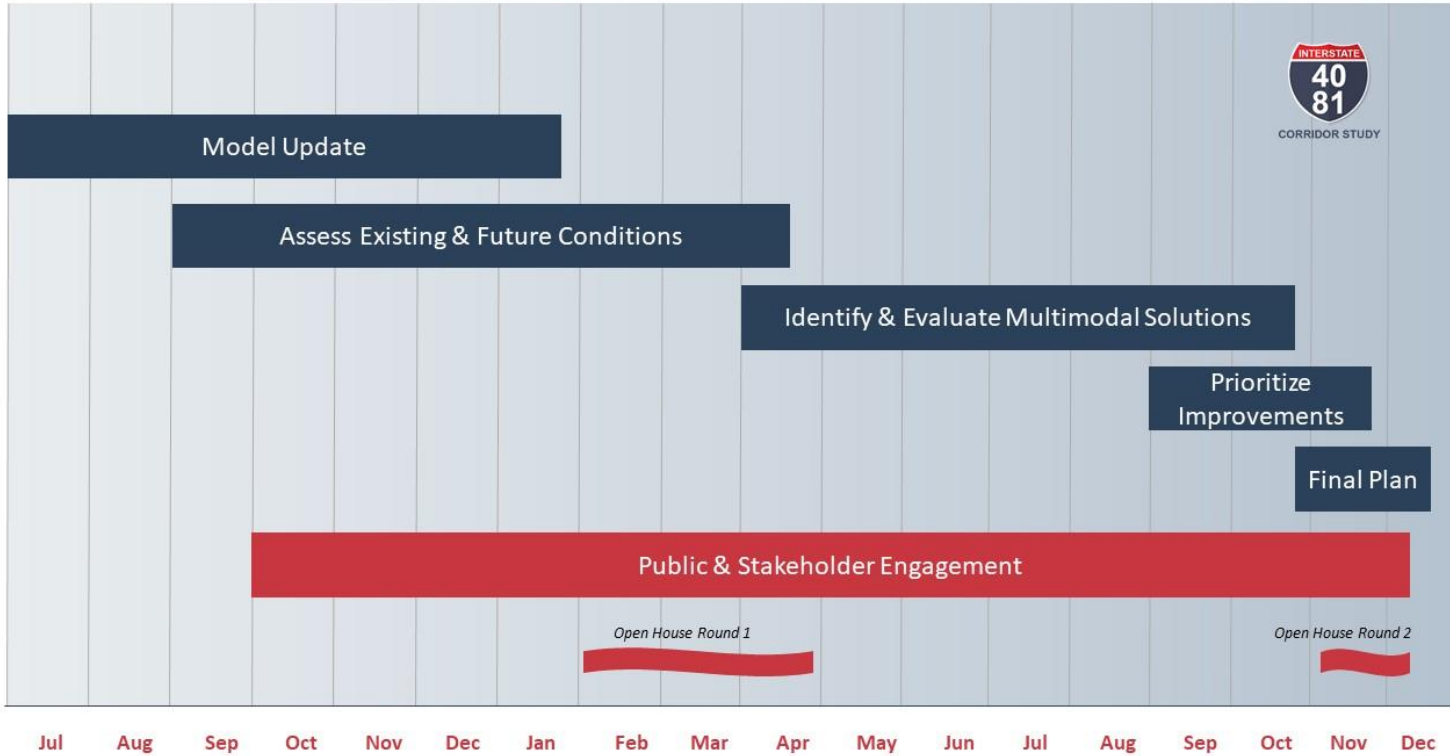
INTERSTATE
40
81
CORRIDOR STUDY

Model Update

Assess Existing & Future Conditions

Identify & Evaluate Multimodal Solutions

Prioritize Improvements

Final Plan

Public & Stakeholder Engagement

Open House Round 1

Open House Round 2

| Jul | Aug | Sep | Oct | Nov | Dec | Jan | Feb | Mar | Apr | May | Jun | Jul | Aug | Sep | Oct | Nov | Dec |
|---|---|---|---|---|---|---|---|---|---|---|---|---|---|---|---|---|---|